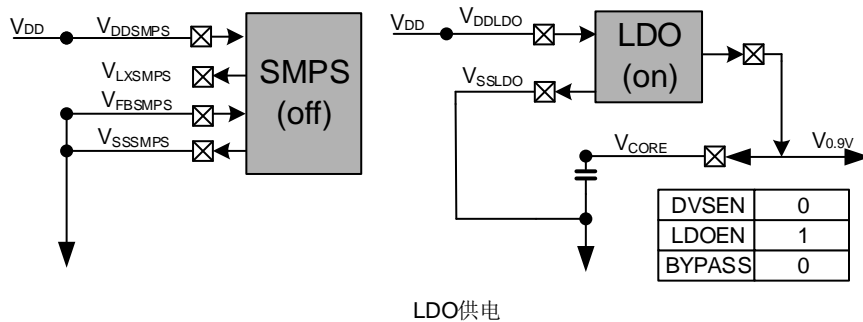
$V_{DD}$ $V_{DDSMPS}$ $V_{LXSMPS}$ $V_{FBSMPS}$ $V_{SSSMPS}$

SMPS (off)

$V_{DD}$ $V_{DDLDO}$ $V_{SSLDO}$

LDO (on)

$V_{CORE}$ $V_{0.9V}$

| DVSEN | 0 |
|---|---|
| LDOEN | 1 |
| BYPASS | 0 |

LDO供电